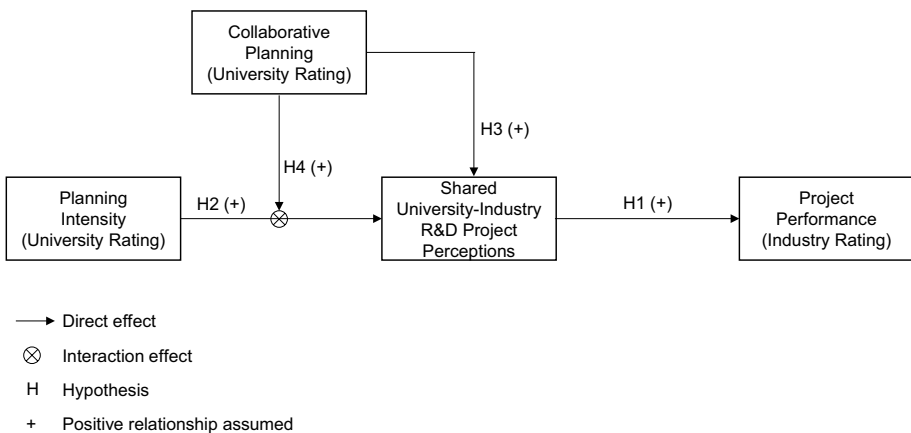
Collaborative Planning (University Rating)

H3 (+)

H4 (+)

Planning Intensity (University Rating)

H2 (+)

Shared University-Industry R&D Project Perceptions

H1 (+)

Project Performance (Industry Rating)

Direct effect

$\otimes$ Interaction effect

H Hypothesis

+ Positive relationship assumed